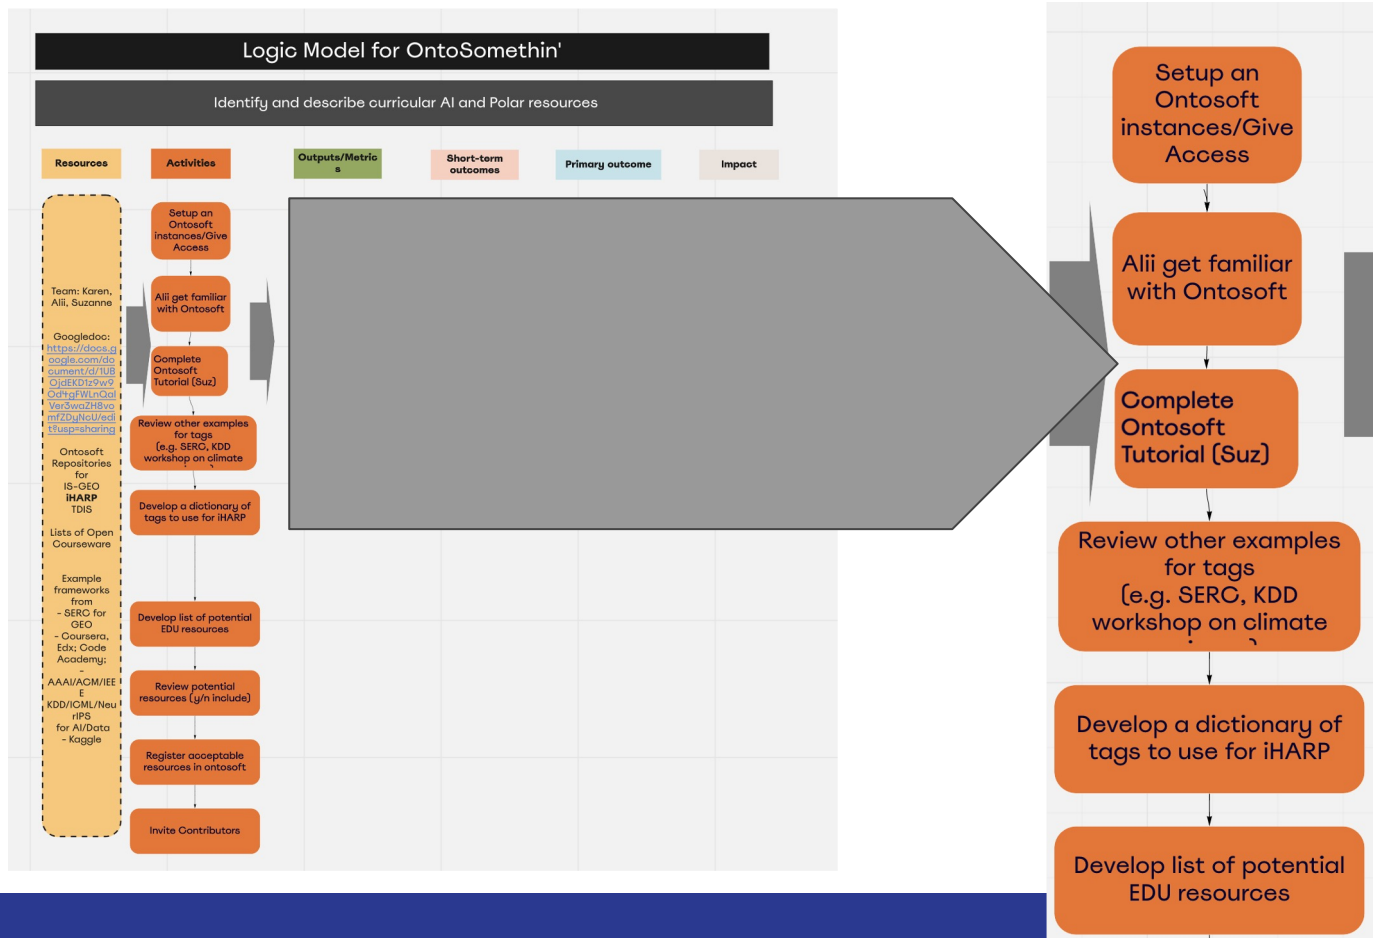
Logic Model for OntoSomethin'

Identify and describe curricular AI and Polar resources

Resources

Activities

Outputs/Metrics

Short-term outcomes

Primary outcome

Impact

Team: Karen, Alii, Suzanne

Googledoc: https://docs.google.com/document/d/1UBOjdEKD1z9w9Od-tgFWLnQolVer3waZH8vomfZDyNoU/edit?usp=sharing

Ontosoft Repositories for IS-GEO iHARP TDIS

Lists of Open Courseware

Example frameworks from
- SERC for GEO
- Coursera, Edx; Code Academy;
- AAAI/ACM/IEEE KDD/ICML/NeurIPS for AI/Data
- Kaggle

Setup an Ontosoft instances/Give Access

Alii get familiar with Ontosoft

Complete Ontosoft Tutorial (Suz)

Review other examples for tags (e.g. SERC, KDD workshop on climate

Develop a dictionary of tags to use for iHARP

Develop list of potential EDU resources

Review potential resources (y/n include)

Register acceptable resources in ontosoft

Invite Contributors

Setup an Ontosoft instances/Give Access

Alii get familiar with Ontosoft

Complete Ontosoft Tutorial (Suz)

Review other examples for tags (e.g. SERC, KDD workshop on climate

Develop a dictionary of tags to use for iHARP

Develop list of potential EDU resources